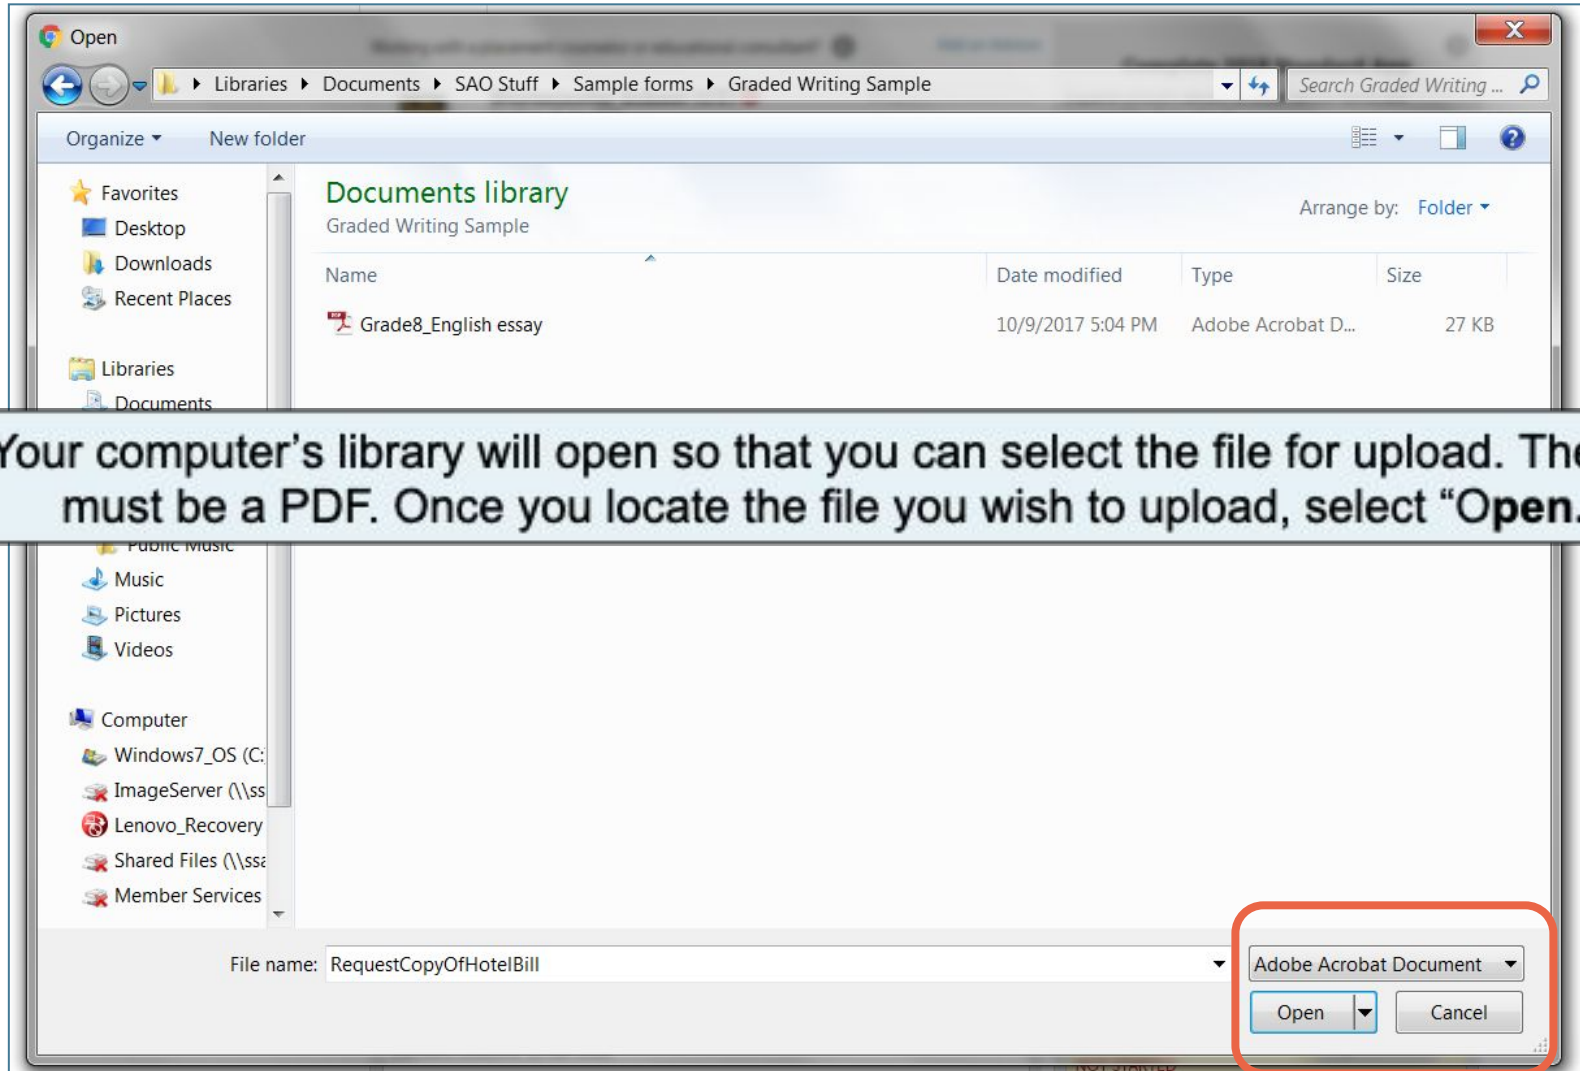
Open

Libraries ▸ Documents ▸ SAO Stuff ▸ Sample forms ▸ Graded Writing Sample

Search Graded Writing ...

Organize ▾ New folder

Favorites
Desktop
Downloads
Recent Places

Libraries
Documents

Public Music
Music
Pictures
Videos

Computer
Windows7_OS (C:
ImageServer (\\ss
Lenovo_Recovery
Shared Files (\\ss
Member Services

Documents library
Graded Writing Sample

Arrange by: Folder ▾

| Name | Date modified | Type | Size |
|---|---|---|---|
| Grade8_English essay | 10/9/2017 5:04 PM | Adobe Acrobat D... | 27 KB |

Your computer's library will open so that you can select the file for upload. The must be a PDF. Once you locate the file you wish to upload, select "Open."

File name: RequestCopyOfHotelBill

Adobe Acrobat Document

Open

Cancel